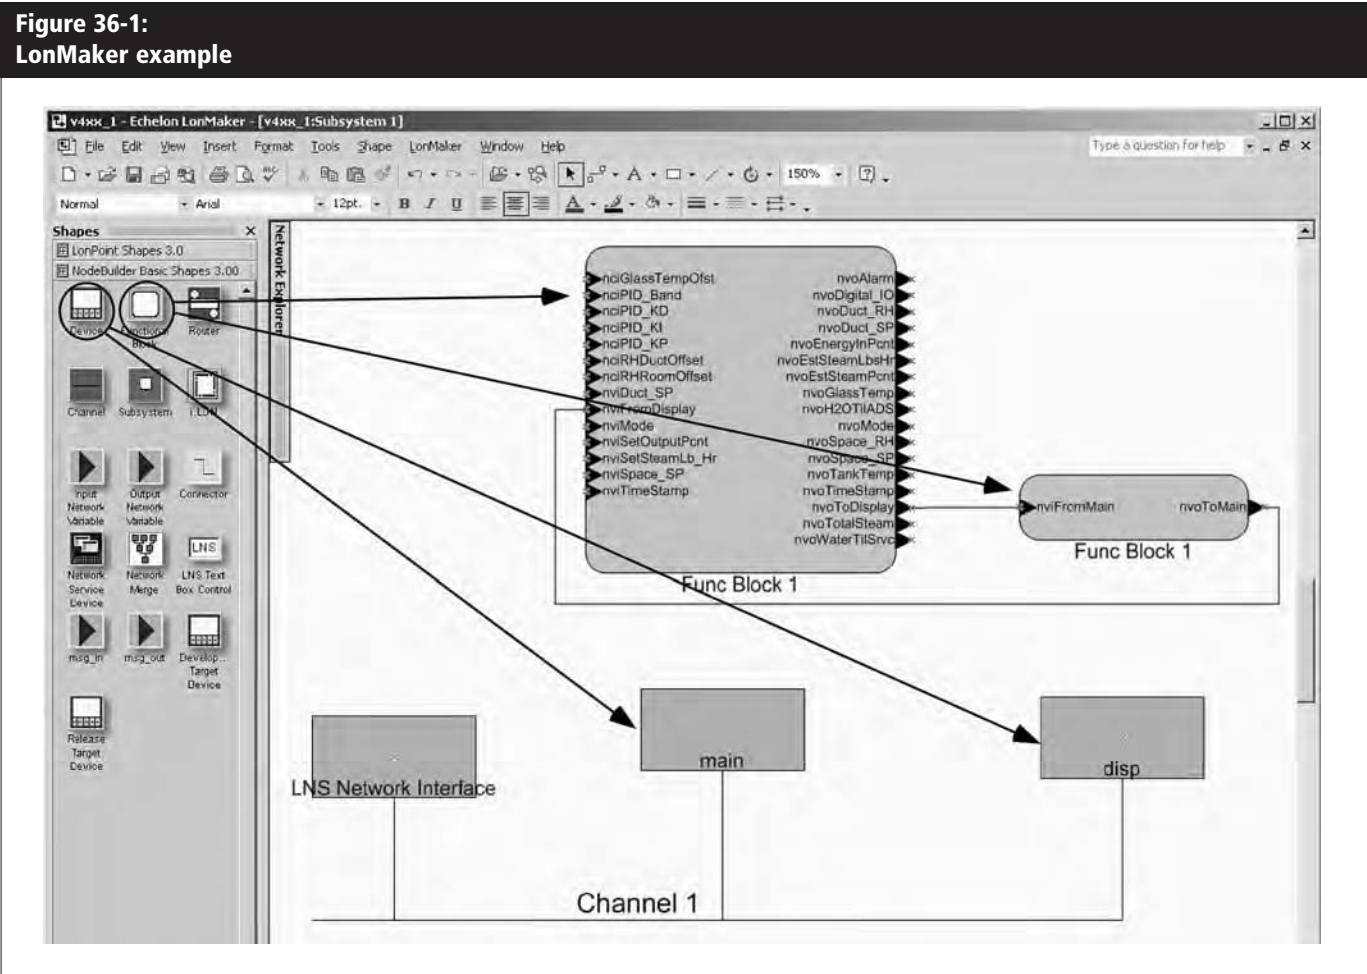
Figure 36-1:
LonMaker example

v4xx_1 - Echelon LonMaker - [v4xx_1:Subsystem 1]

File Edit View Insert Format Tools Shape LonMaker Window Help

Type a question for help

150%

Normal Arial 12pt. B I U

Shapes

LonPoint Shapes 3.0

NodeBuilder Basic Shapes 3.00

Network Explorer

Device Functional Block Router

Channel Subsystem i.LON

Input Network Variable Output Network Variable Connector

Network Service Device Network Merge LNS Text Box Control

msg_in msg_out Develop... Target Device

Release Target Device

nciGlassTempOfst
nciPID_Band
nciPID_KD
nciPID_KI
nciPID_KP
nciRHDuctOffset
nciRHRoomOffset
nviDuct_SP
nviFromDisplay
nviMode
nviSetOutputPcnt
nviSetSteamLb_Hr
nviSpace_SP
nviTimeStamp

nvoAlarm
nvoDigital_IO
nvoDuct_RH
nvoDuct_SP
nvoEnergyInPcnt
nvoEstSteamLbsHr
nvoEstSteamPcnt
nvoGlassTemp
nvoH2OTIADS
nvoMode
nvoSpace_RH
nvoSpace_SP
nvoTankTemp
nvoTimeStamp
nvoToDisplay
nvoTotalSteam
nvoWaterTilSrvc

Func Block 1

nviFromMain nvoToMain

Func Block 1

LNS Network Interface

main

disp

Channel 1